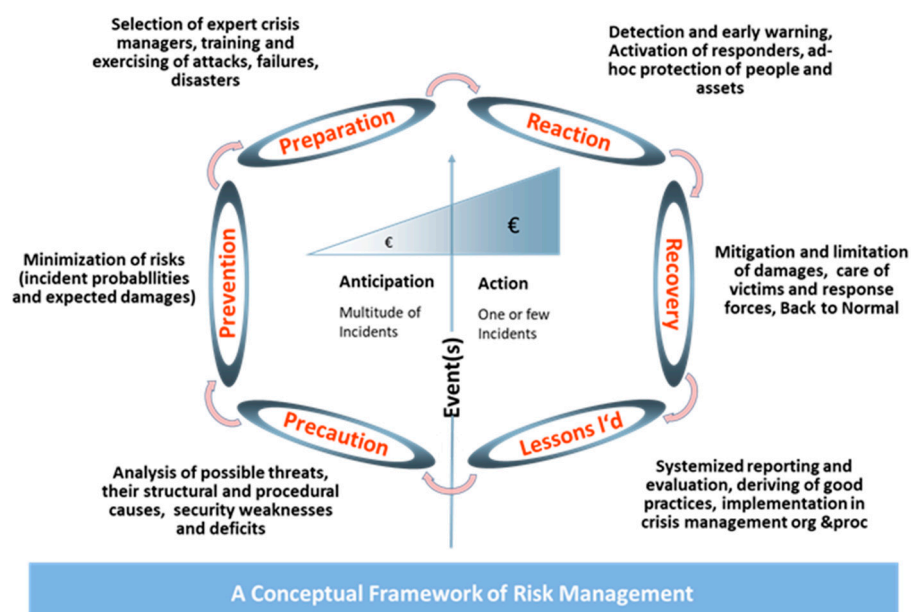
Selection of expert crisis managers, training and exercising of attacks, failures, disasters

Detection and early warning, Activation of responders, ad-hoc protection of people and assets

Preparation

Reaction

Prevention

Recovery

Minimization of risks (incident probabllities and expected damages)

€

€

Anticipation

Multitude of Incidents

Action

One or few Incidents

Mitigation and limitation of damages, care of victims and response forces, Back to Normal

Event(s)

Precaution

Lessons l'd

Analysis of possible threats, their structural and procedural causes, security weaknesses and deficits

Systemized reporting and evaluation, deriving of good practices, implementation in crisis management org &proc

A Conceptual Framework of Risk Management